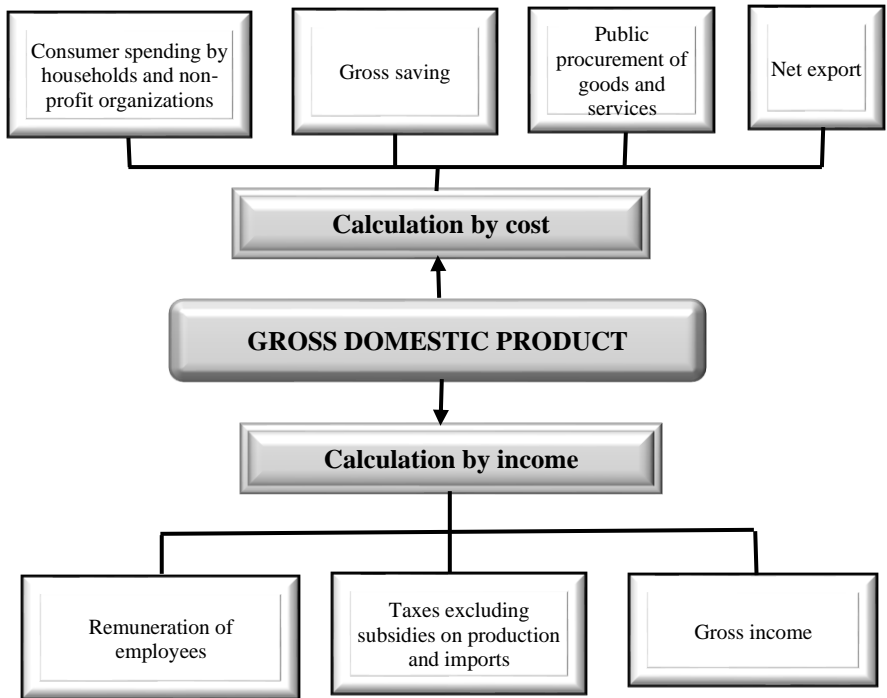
Consumer spending by households and non-profit organizations

Gross saving

Public procurement of goods and services

Net export

Calculation by cost

GROSS DOMESTIC PRODUCT

Calculation by income

Remuneration of employees

Taxes excluding subsidies on production and imports

Gross income